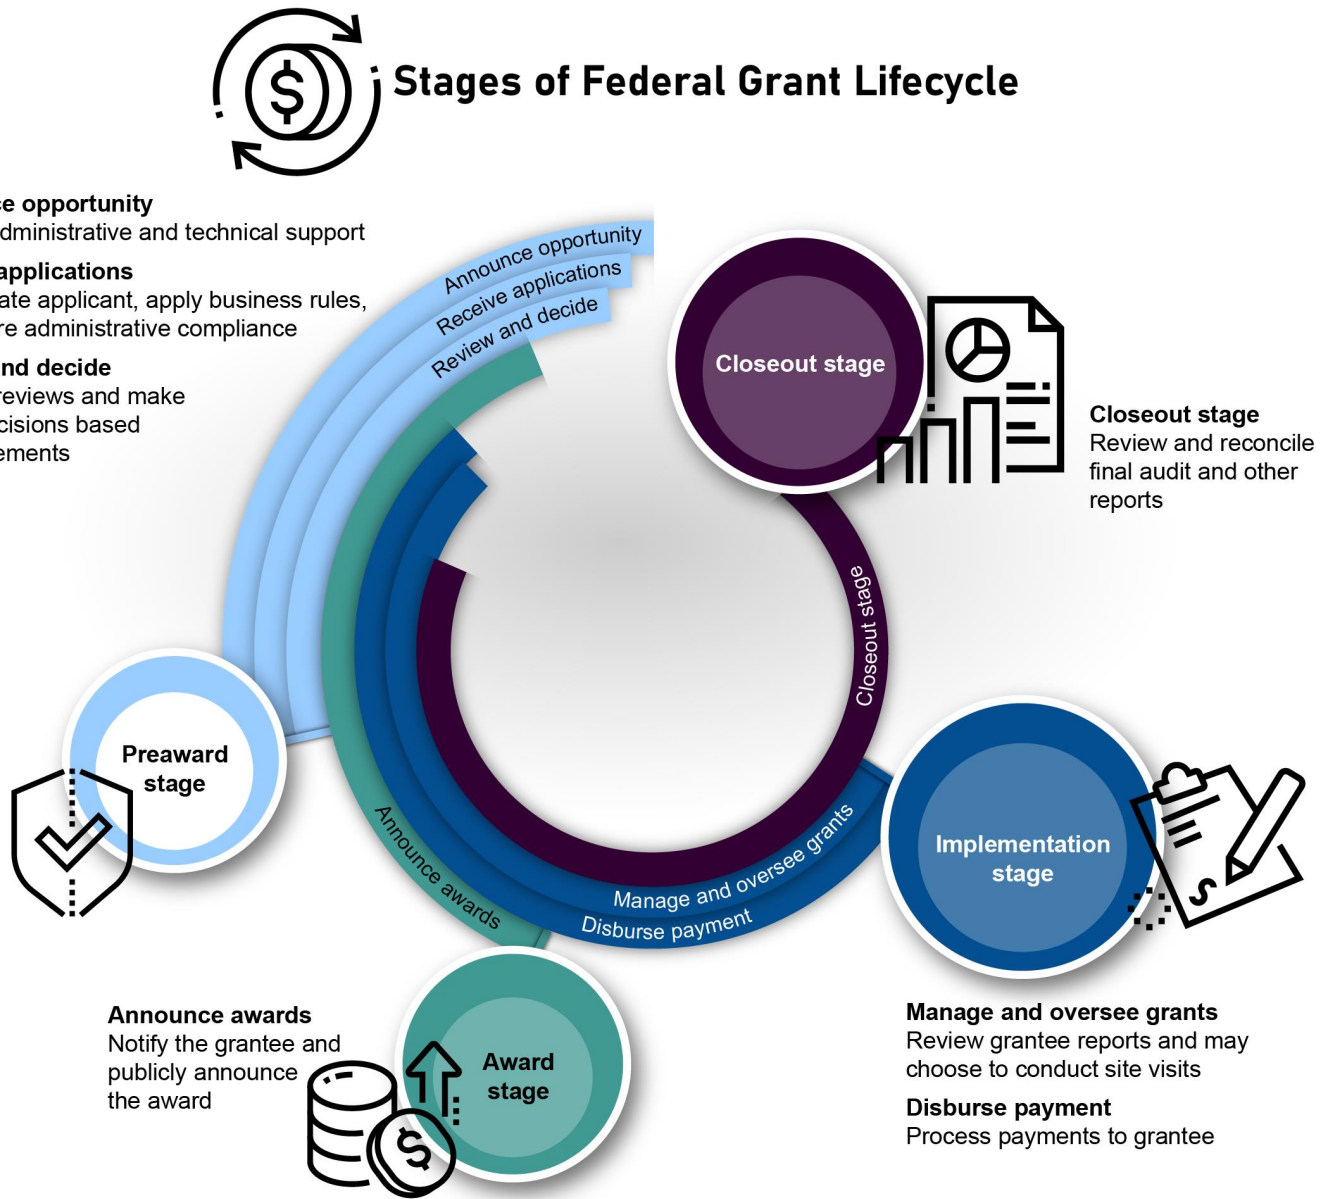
Stages of Federal Grant Lifecycle

ce opportunity
dministrative and technical support

applications
ate applicant, apply business rules,
re administrative compliance

nd decide
eviews and make
cisions based
ements

Announce opportunity
Receive applications
Review and decide

Closeout stage

Closeout stage
Review and reconcile final audit and other reports

Closeout stage

Preaward stage

Announce awards

Manage and oversee grants
Disburse payment

Implementation stage

Manage and oversee grants
Review grantee reports and may choose to conduct site visits

Disburse payment
Process payments to grantee

Announce awards
Notify the grantee and publicly announce the award

Award stage